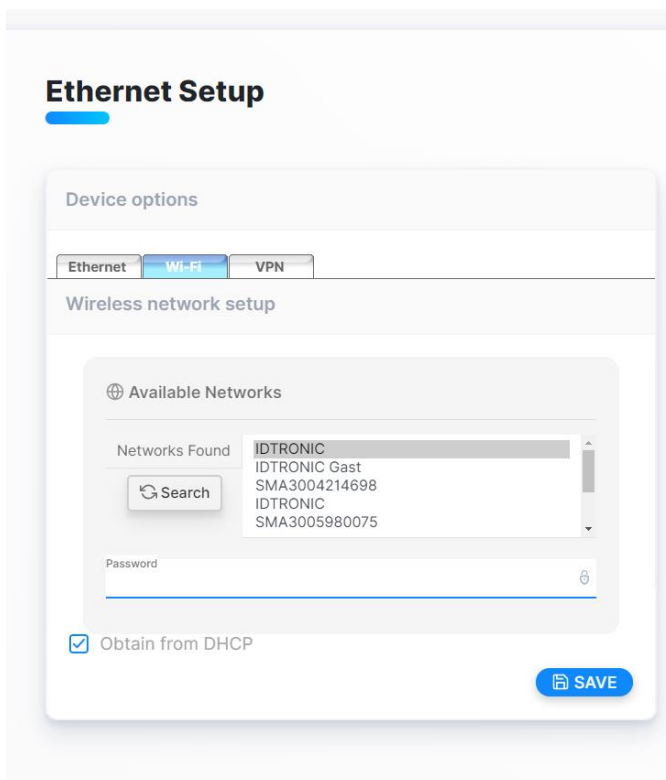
Ethernet Setup

Device options

Ethernet Wi-Fi VPN

Wireless network setup

Available Networks

Networks Found

IDTRONIC
IDTRONIC Gast
SMA3004214698
IDTRONIC
SMA3005980075

Search

Password

Obtain from DHCP

SAVE